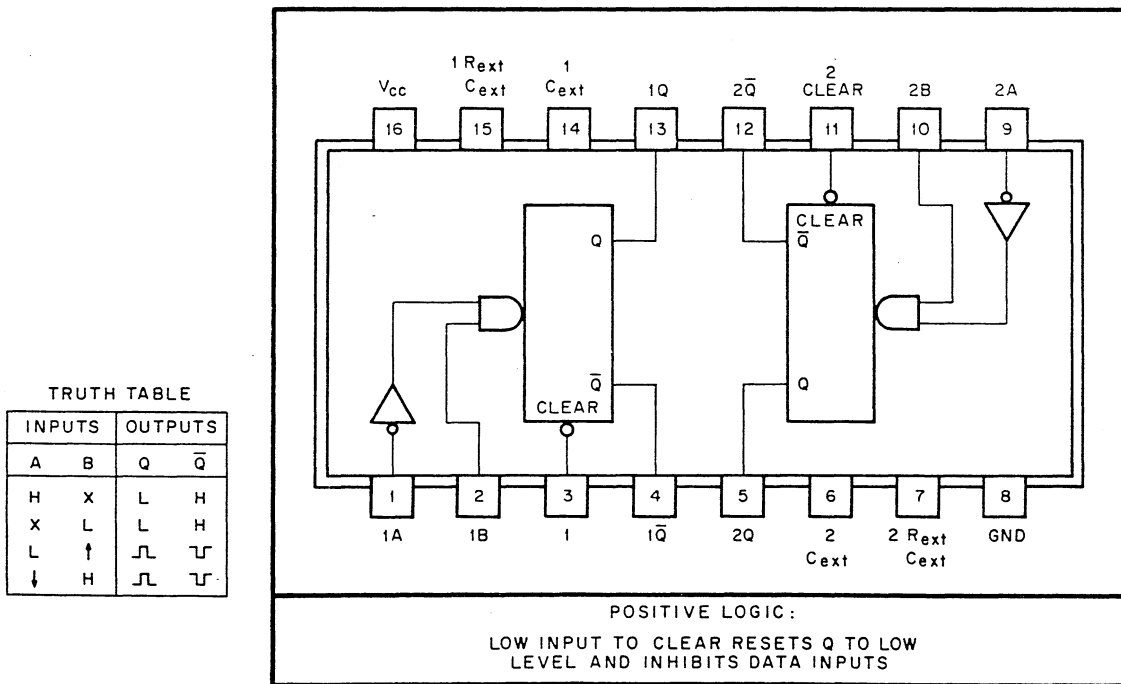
TRUTH TABLE

| INPUTS | | OUTPUTS | |
|---|---|---|---|
| A | B | Q | $\overline{Q}$ |
| H | X | L | H |
| X | L | L | H |
| L | ↑ | ⎍ | ⊔ |
| ↓ | H | ⎍ | ⊔ |

$V_{CC}$ 16
1 $R_{ext}$ $C_{ext}$ 15
1 $C_{ext}$ 14
1Q 13
2$\overline{Q}$ 12
2 CLEAR 11
2B 10
2A 9

Q
$\overline{Q}$
CLEAR

CLEAR
$\overline{Q}$
Q

1 1A
2 1B
3 1
4 1$\overline{Q}$
5 2Q
6 2 $C_{ext}$
7 2 $R_{ext}$ $C_{ext}$
8 GND

POSITIVE LOGIC:

LOW INPUT TO CLEAR RESETS Q TO LOW LEVEL AND INHIBITS DATA INPUTS